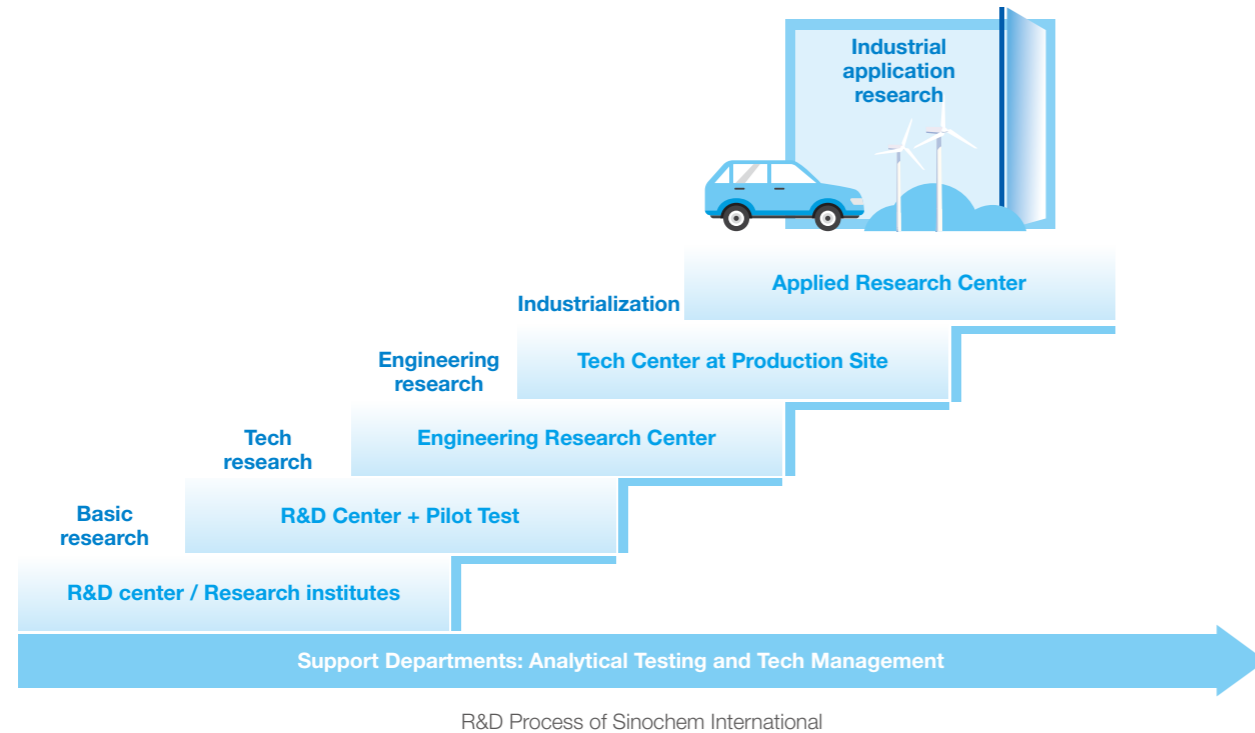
Industrial application research

Applied Research Center

Industrialization

Tech Center at Production Site

Engineering research

Engineering Research Center

Tech research

R&D Center + Pilot Test

Basic research

R&D center / Research institutes

Support Departments: Analytical Testing and Tech Management

R&D Process of Sinochem International